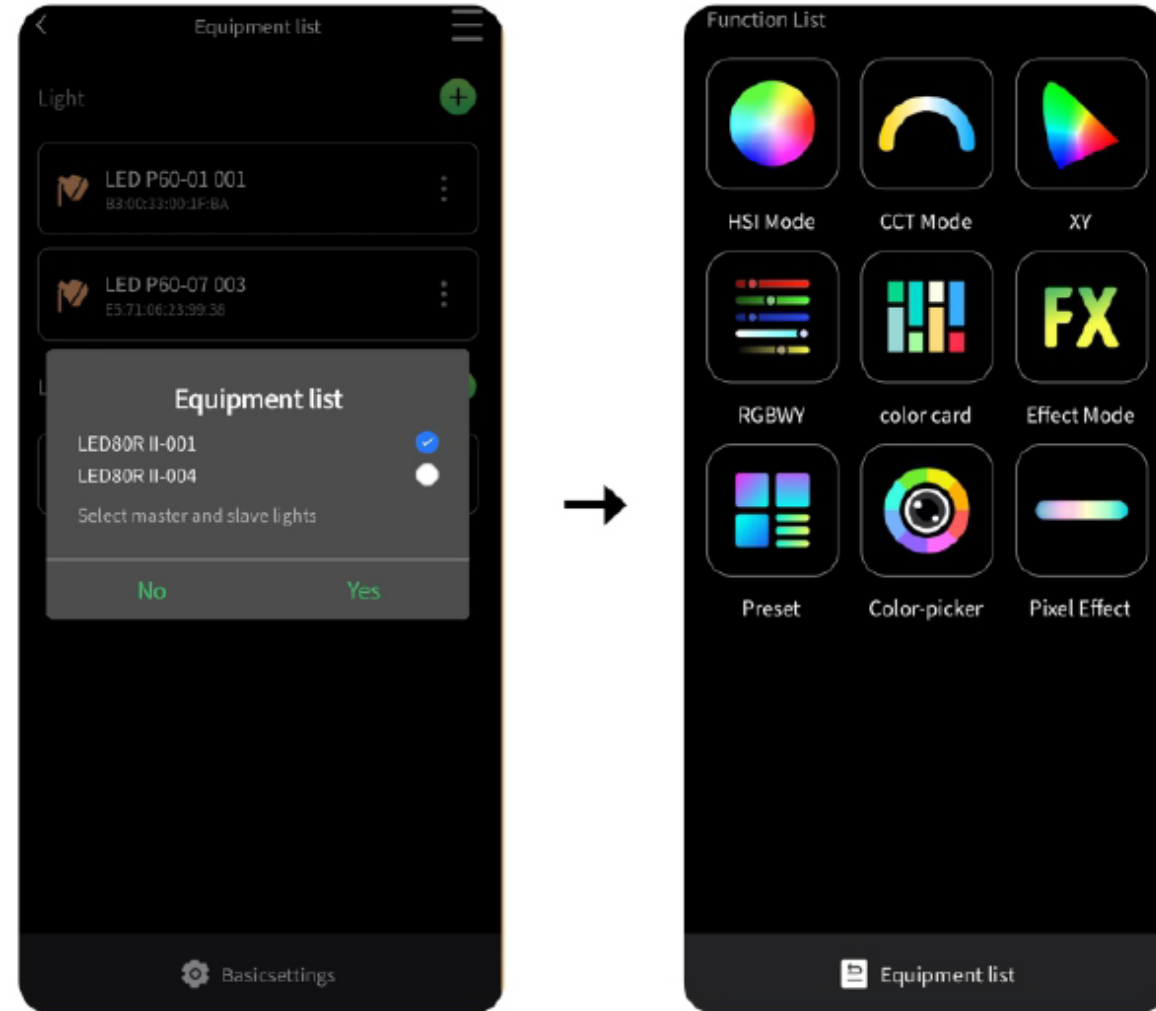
Equipment list

Light

LED P60-01 001
B3:00:33:00:1F:BA

LED P60-07 003
E5:71:06:23:99:38

Equipment list
LED80R II-001
LED80R II-004
Select master and slave lights

No Yes

Basicsettings

Function List

HSI Mode
CCT Mode
XY
RGBWY
color card
FX
Effect Mode
Preset
Color-picker
Pixel Effect

Equipment list